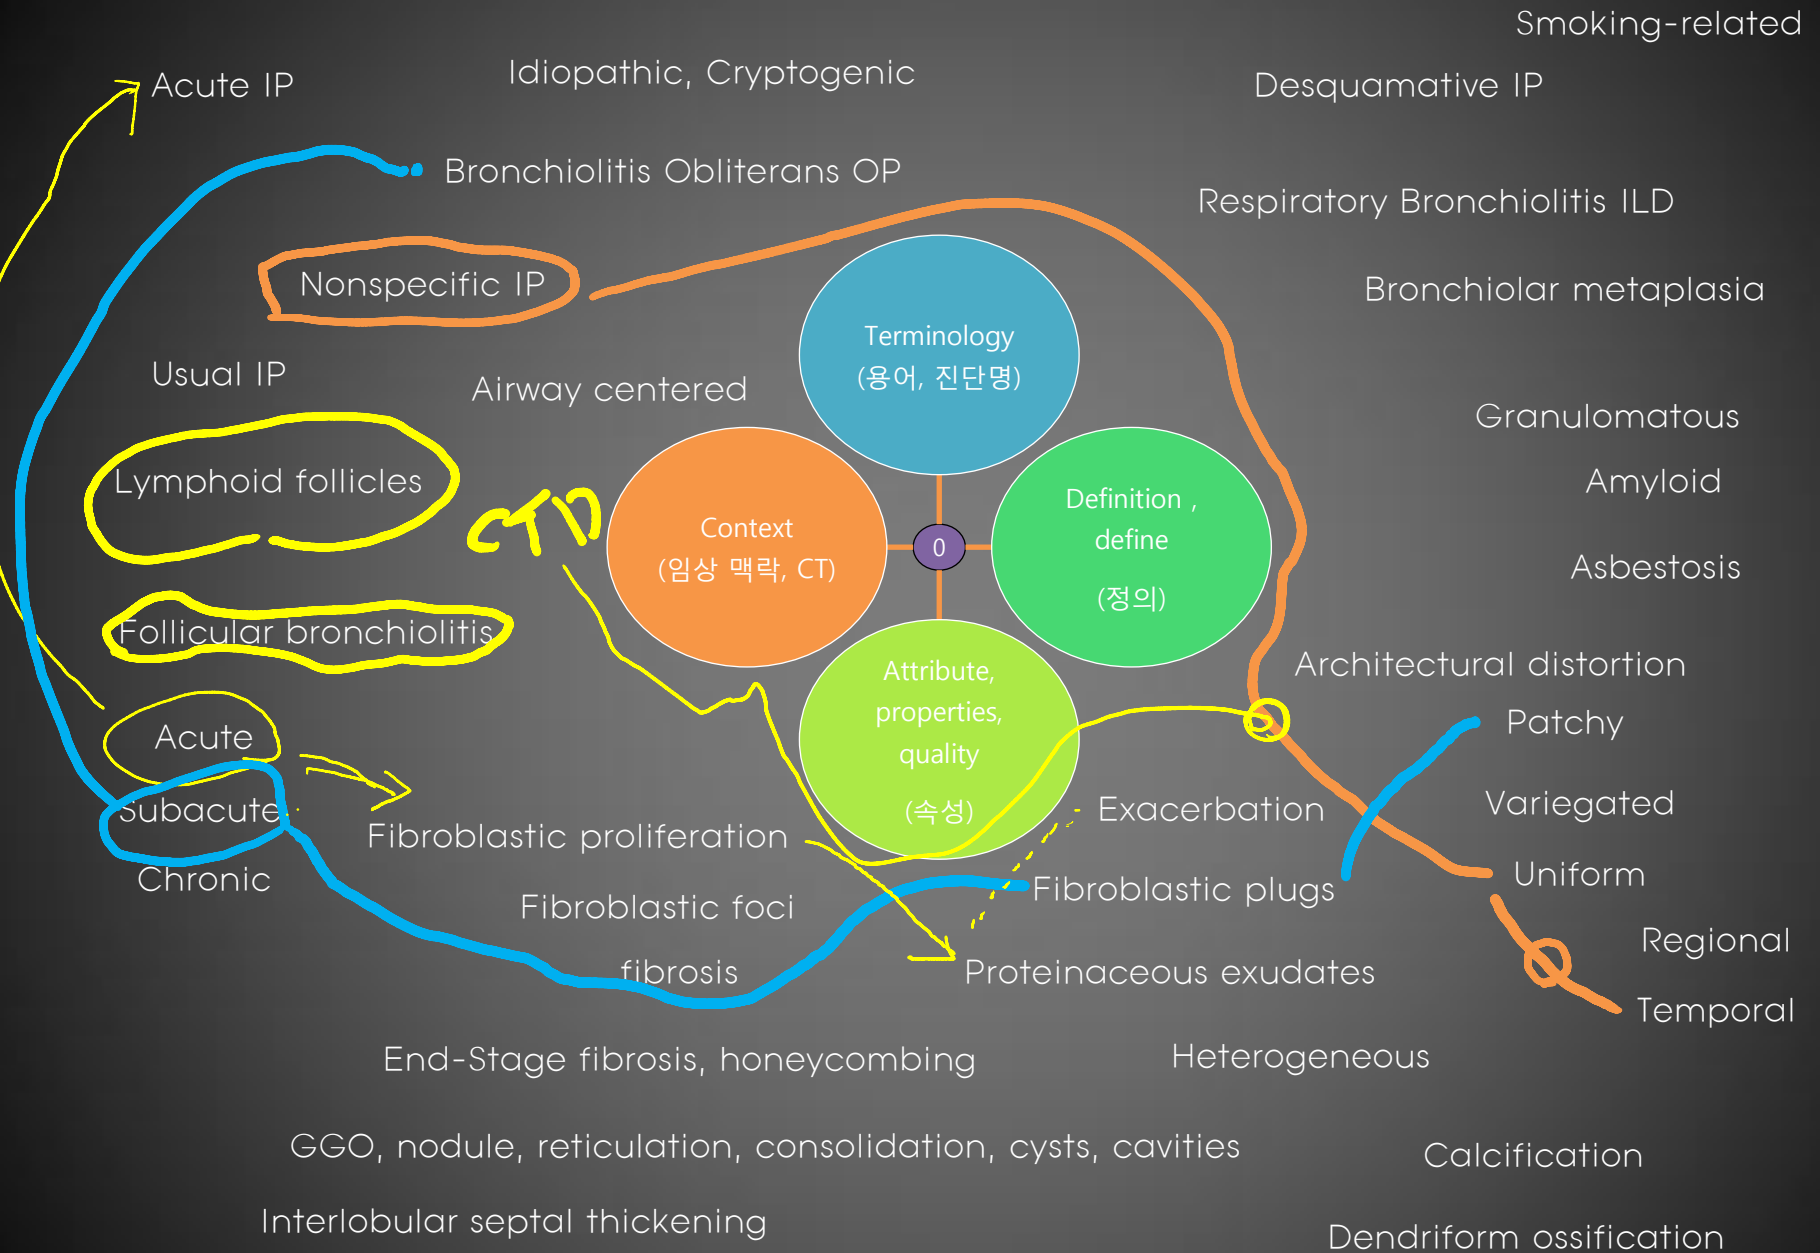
Smoking-related

Acute IP

Idiopathic, Cryptogenic

Desquamative IP

Bronchiolitis Obliterans OP

Respiratory Bronchiolitis ILD

Nonspecific IP

Bronchiolar metaplasia

Terminology
(용어, 진단명)

Usual IP

Airway centered

Granulomatous

Lymphoid follicles

Amyloid

CTD

Context
(임상 맥락, CT)

0

Definition ,
define
(정의)

Asbestosis

Follicular bronchiolitis

Architectural distortion

Attribute,
properties,
quality
(속성)

Patchy

Acute

Subacute

Chronic

Fibroblastic proliferation

Exacerbation

Variegated

Uniform

Fibroblastic foci

Fibroblastic plugs

Regional

fibrosis

Proteinaceous exudates

Temporal

End-Stage fibrosis, honeycombing

Heterogeneous

GGO, nodule, reticulation, consolidation, cysts, cavities

Calcification

Interlobular septal thickening

Dendriform ossification